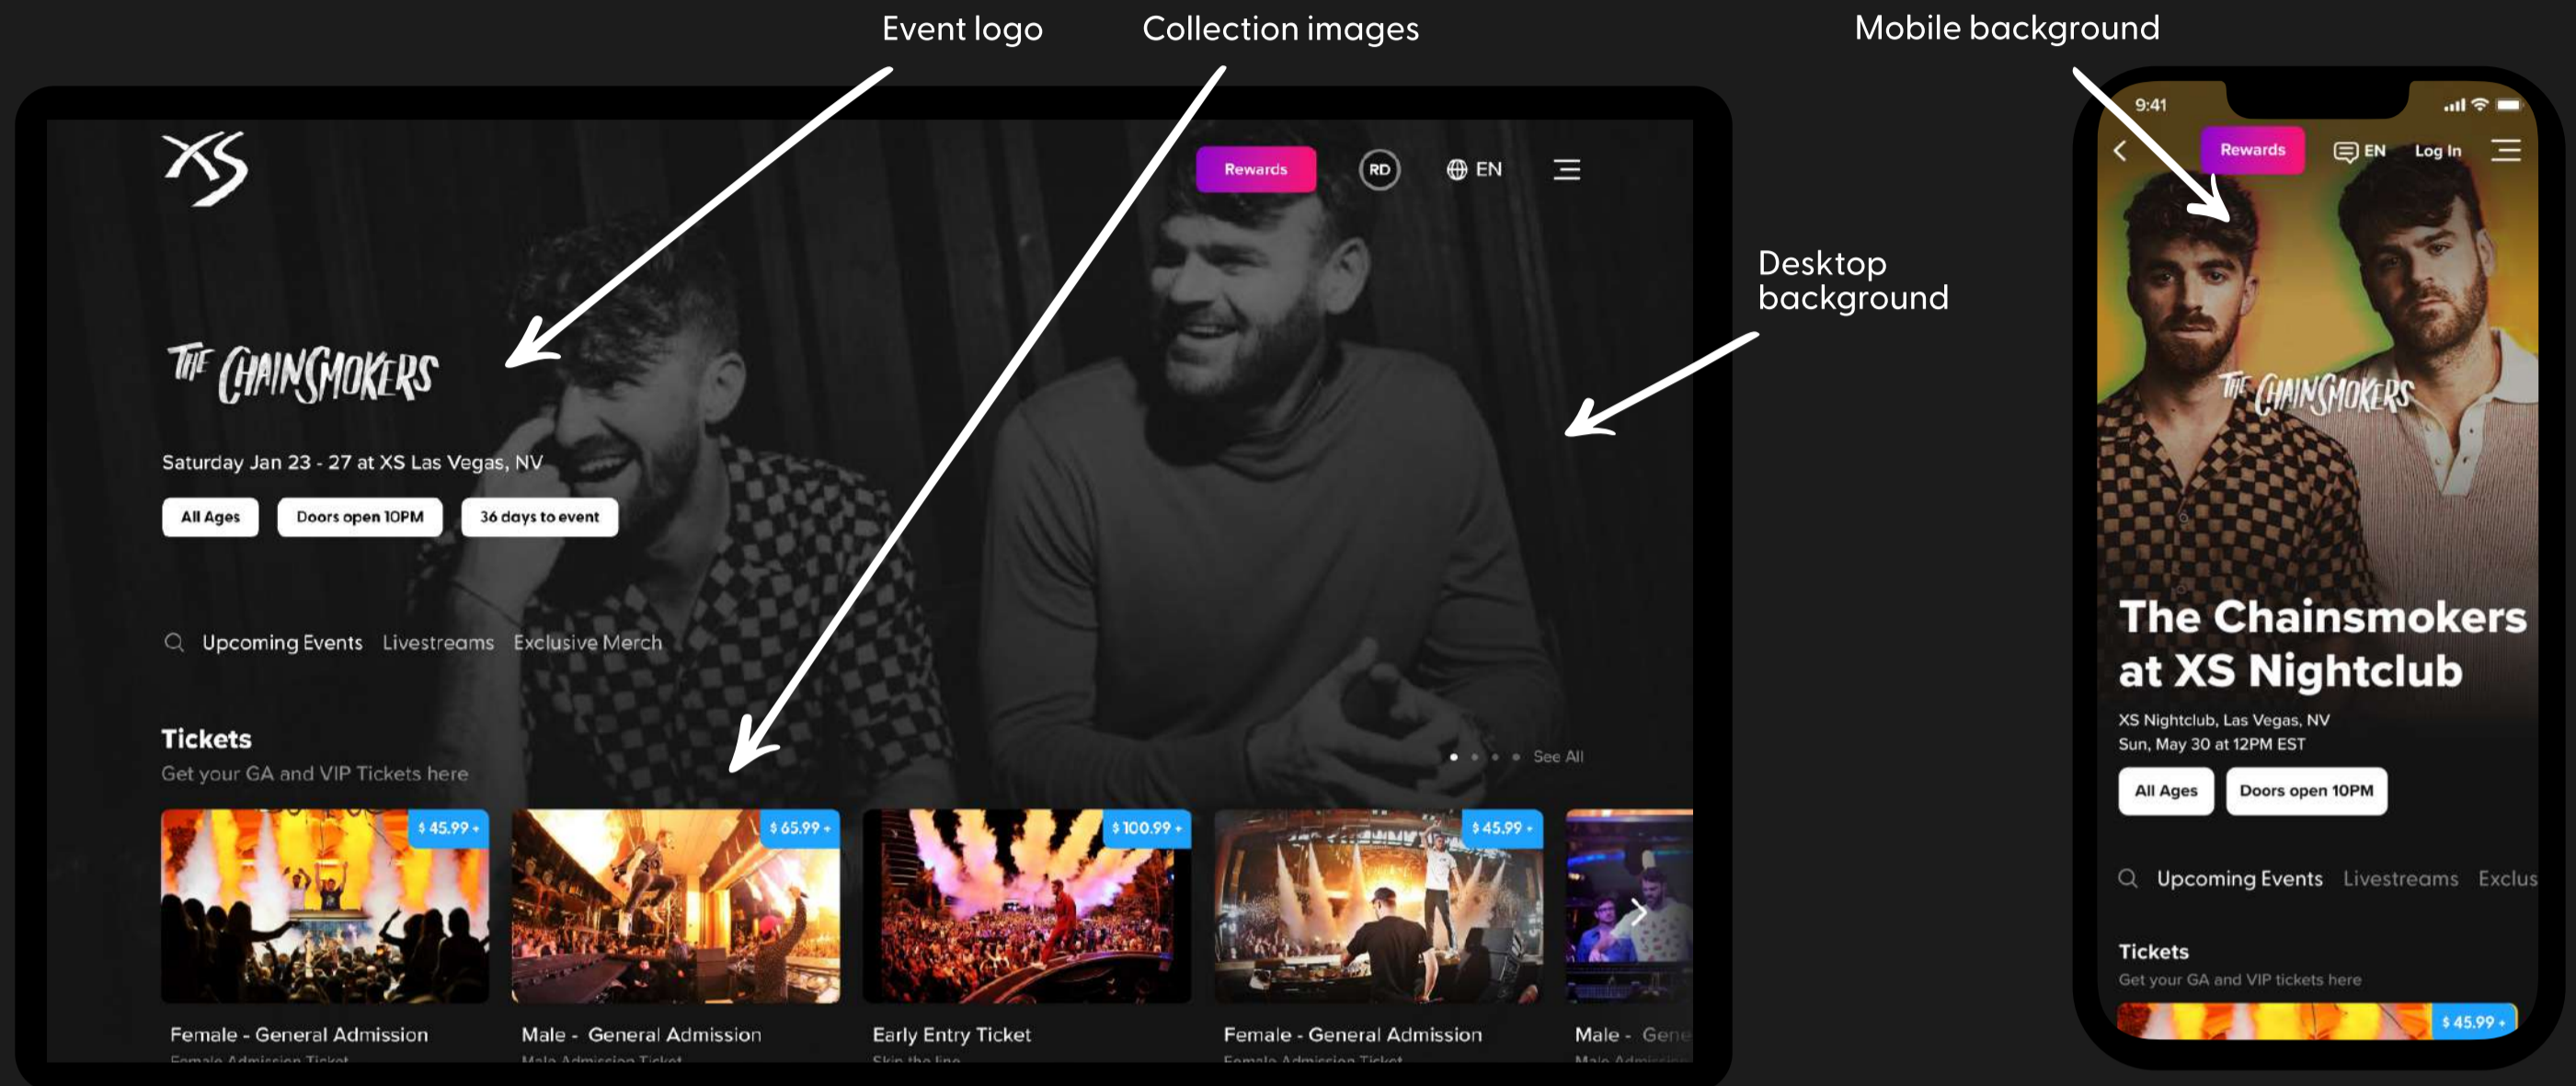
Event logo

Collection images

Mobile background

XS

Rewards

RD

EN

THE CHAINSMOKERS

Saturday Jan 23 - 27 at XS Las Vegas, NV

All Ages

Doors open 10PM

36 days to event

Upcoming Events Livestreams Exclusive Merch

Tickets

Get your GA and VIP Tickets here

See All

$ 45.99 +

$ 65.99 +

$ 100.99 +

$ 45.99 +

Female - General Admission

Male - General Admission

Early Entry Ticket

Female - General Admission

Male - Gene

Desktop background

9:41

Rewards

EN

Log In

THE CHAINSMOKERS

The Chainsmokers at XS Nightclub

XS Nightclub, Las Vegas, NV

Sun, May 30 at 12PM EST

All Ages

Doors open 10PM

Upcoming Events Livestreams Exclus

Tickets

Get your GA and VIP tickets here

$ 45.99 +